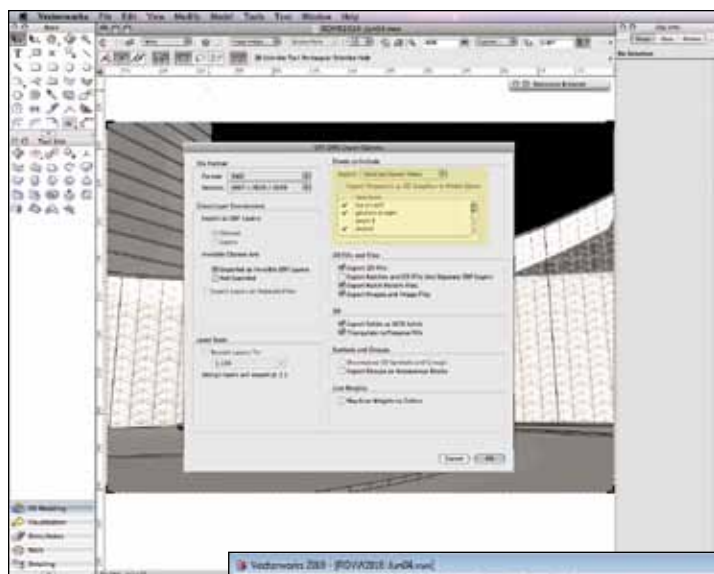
Vectorworks File Edit View Modify Model Tools Text Window Help

DXF/DWG Export Options

File Format

Format: DWG

Version: 2007 / 2010 / 2009

Classes/Layer Conversion

Export as DXF Layers

Invisible Classes Are:

Exported as invisible DXF Layers

Not Exported

Layer Scale

Objects to Include

2D Conversion

Export 3D Polys

3D

Export Solids as ACIS Solids

Symbols and Groups

Line Weights

Cancel OK

3D Modeling

Visualization

Dimension

Vectorworks 2010 - [ROVIA2010 Jun06.vwx]